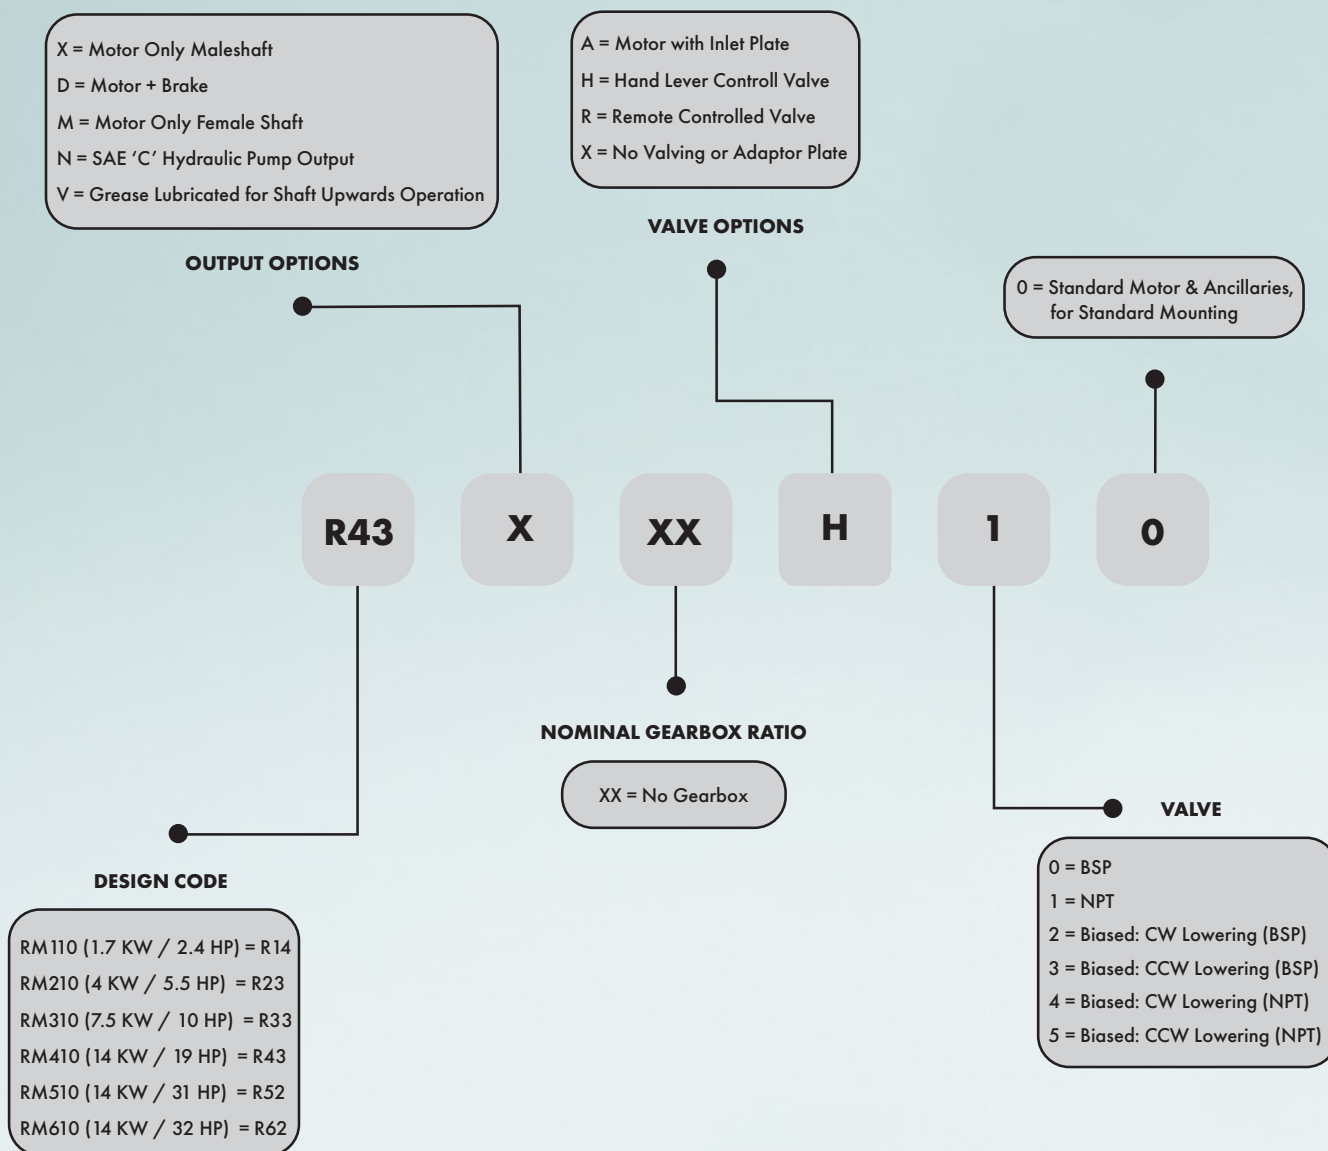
X = Motor Only Maleshaft
D = Motor + Brake
M = Motor Only Female Shaft
N = SAE 'C' Hydraulic Pump Output
V = Grease Lubricated for Shaft Upwards Operation

OUTPUT OPTIONS

A = Motor with Inlet Plate
H = Hand Lever Controll Valve
R = Remote Controlled Valve
X = No Valving or Adaptor Plate

VALVE OPTIONS

0 = Standard Motor & Ancillaries, for Standard Mounting

R43

X

XX

H

1

0

NOMINAL GEARBOX RATIO

XX = No Gearbox

VALVE

0 = BSP
1 = NPT
2 = Biased: CW Lowering (BSP)
3 = Biased: CCW Lowering (BSP)
4 = Biased: CW Lowering (NPT)
5 = Biased: CCW Lowering (NPT)

DESIGN CODE

RM110 (1.7 KW / 2.4 HP) = R14
RM210 (4 KW / 5.5 HP) = R23
RM310 (7.5 KW / 10 HP) = R33
RM410 (14 KW / 19 HP) = R43
RM510 (14 KW / 31 HP) = R52
RM610 (14 KW / 32 HP) = R62